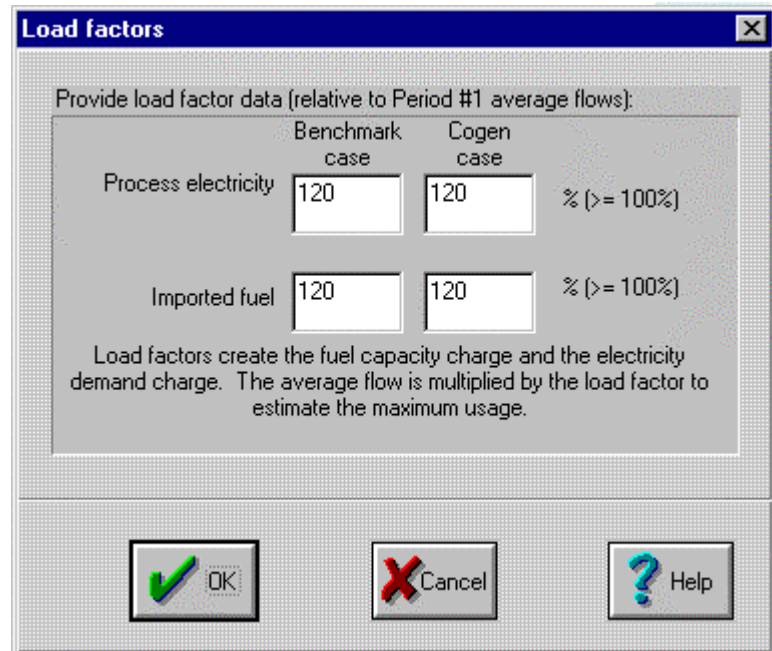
Load factors

Provide load factor data (relative to Period #1 average flows):

Benchmark case

Cogen case

Process electricity 120 120 % (>= 100%)

Imported fuel 120 120 % (>= 100%)

Load factors create the fuel capacity charge and the electricity demand charge. The average flow is multiplied by the load factor to estimate the maximum usage.

OK

Cancel

Help